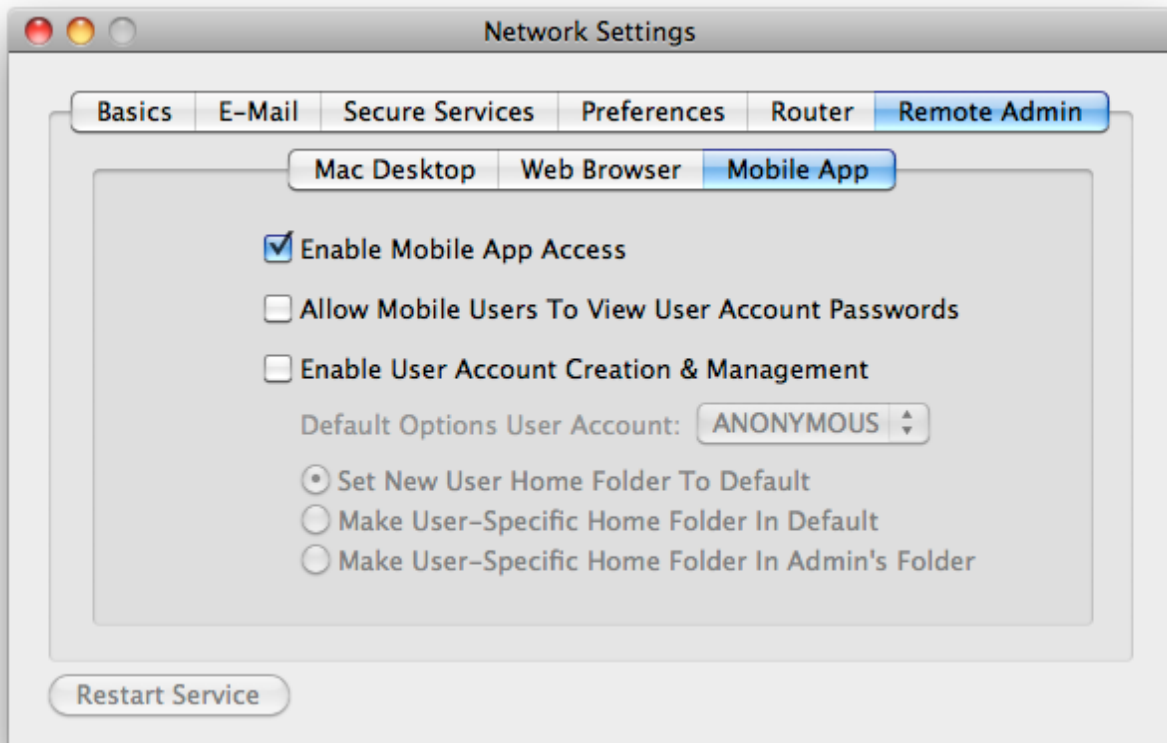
Network Settings

Basics | E-Mail | Secure Services | Preferences | Router | Remote Admin

Mac Desktop | Web Browser | Mobile App

Enable Mobile App Access

Allow Mobile Users To View User Account Passwords

Enable User Account Creation & Management

Default Options User Account: ANONYMOUS

Set New User Home Folder To Default
Make User-Specific Home Folder In Default
Make User-Specific Home Folder In Admin's Folder

Restart Service